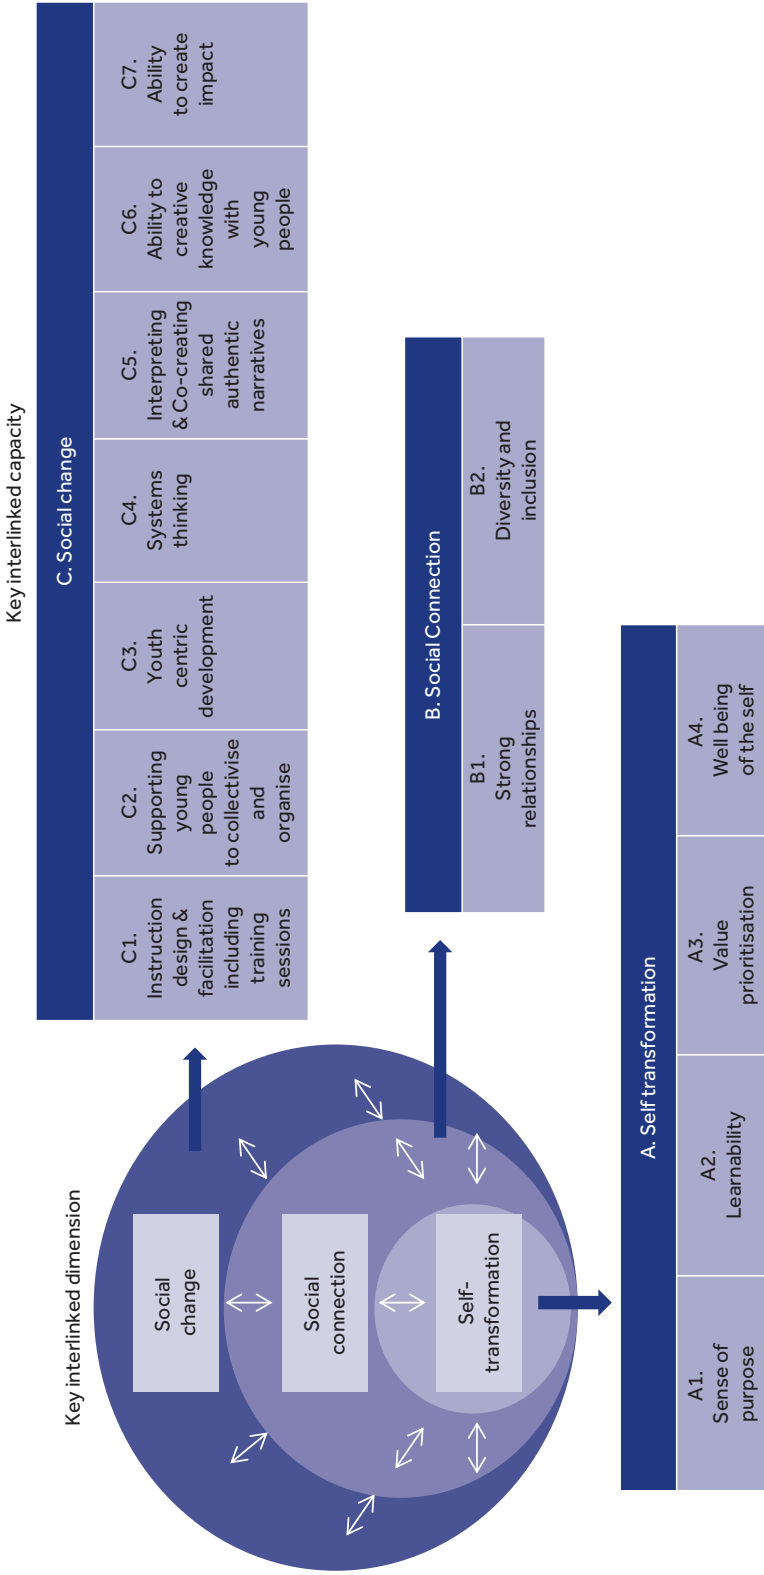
Key interlinked dimension

Social change

Social connection

Self-transformation

Key interlinked capacity

C. Social change

| C1. Instruction design & facilitation including training sessions | C2. Supporting young people to collectivise and organise | C3. Youth centric development | C4. Systems thinking | C5. Interpreting & Co-creating shared authentic narratives | C6. Ability to creative knowledge with young people | C7. Ability to create impact |
|---|---|---|---|---|---|---|

B. Social Connection

| B1. Strong relationships | B2. Diversity and inclusion |
|---|---|

A. Self transformation

| A1. Sense of purpose | A2. Learnability | A3. Value prioritisation | A4. Well being of the self |
|---|---|---|---|